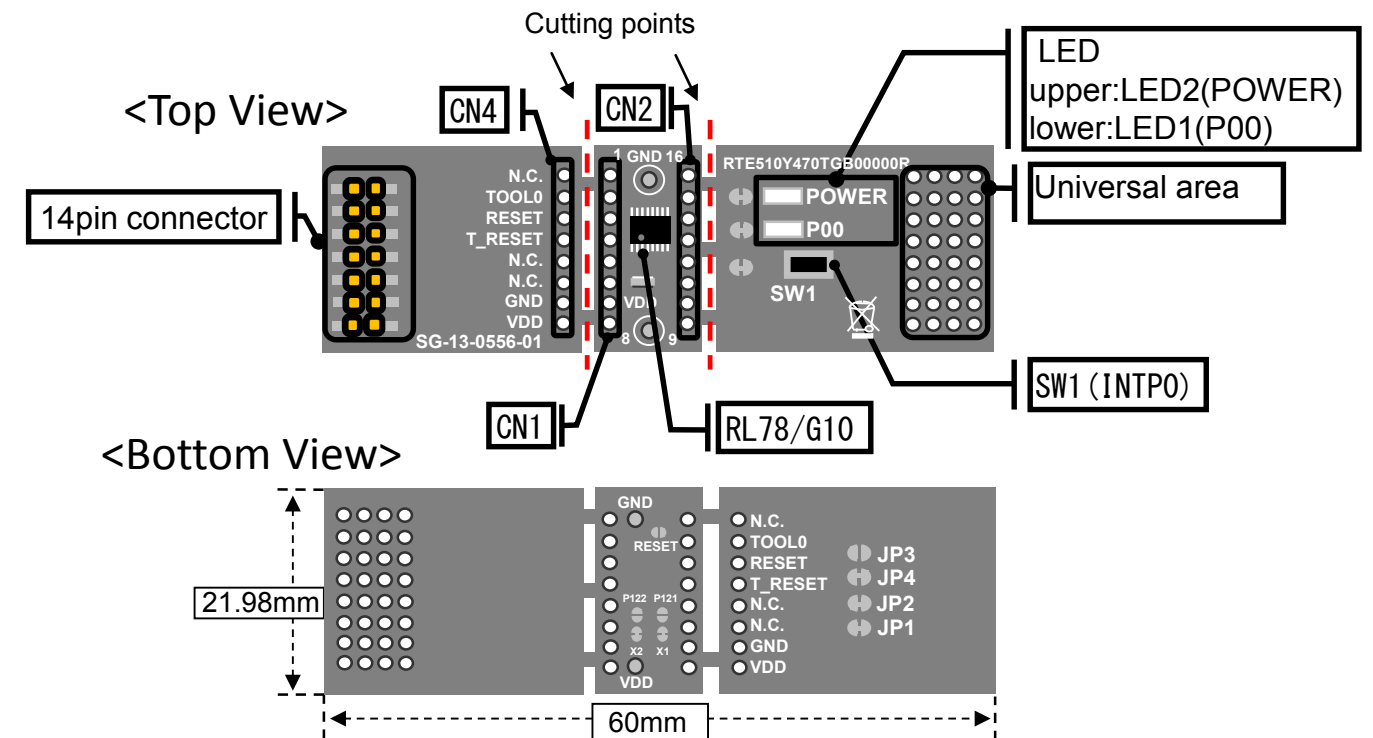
Cutting points

<Top View>

CN4

CN2

LED
upper:LED2(POWER)
lower:LED1(P00)

14pin connector

N.C.
TOOL0
RESET
T_RESET
N.C.
N.C.
GND
VDD
SG-13-0556-01

1 GND 16
VDD
8 9

RTE510Y470TGB00000R
POWER
P00
SW1

Universal area

SW1(INTP0)

CN1

RL78/G10

<Bottom View>

21.98mm

GND
RESET
P122 P121
X2 X1
VDD

N.C.
TOOL0
RESET
T_RESET
N.C.
N.C.
GND
VDD

JP3
JP4
JP2
JP1

60mm